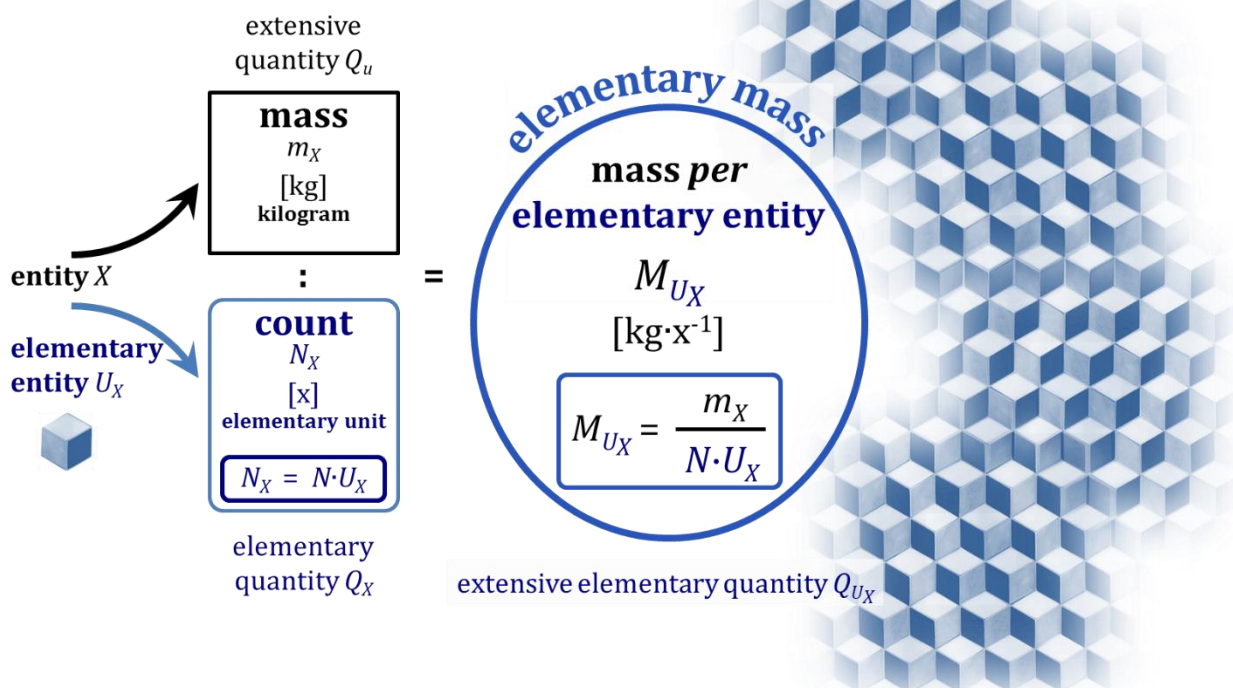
extensive quantity $Q_u$

mass
$m_X$
[kg]
kilogram

entity $X$

:

=

elementary entity $U_X$

count
$N_X$
[x]
elementary unit
$N_X = N{\cdot}U_X$

elementary quantity $Q_X$

elementary mass

mass *per* elementary entity

$M_{U_X}$
[kg·x$^{-1}$]

$M_{U_X} = \frac{m_X}{N{\cdot}U_X}$

extensive elementary quantity $Q_{U_X}$